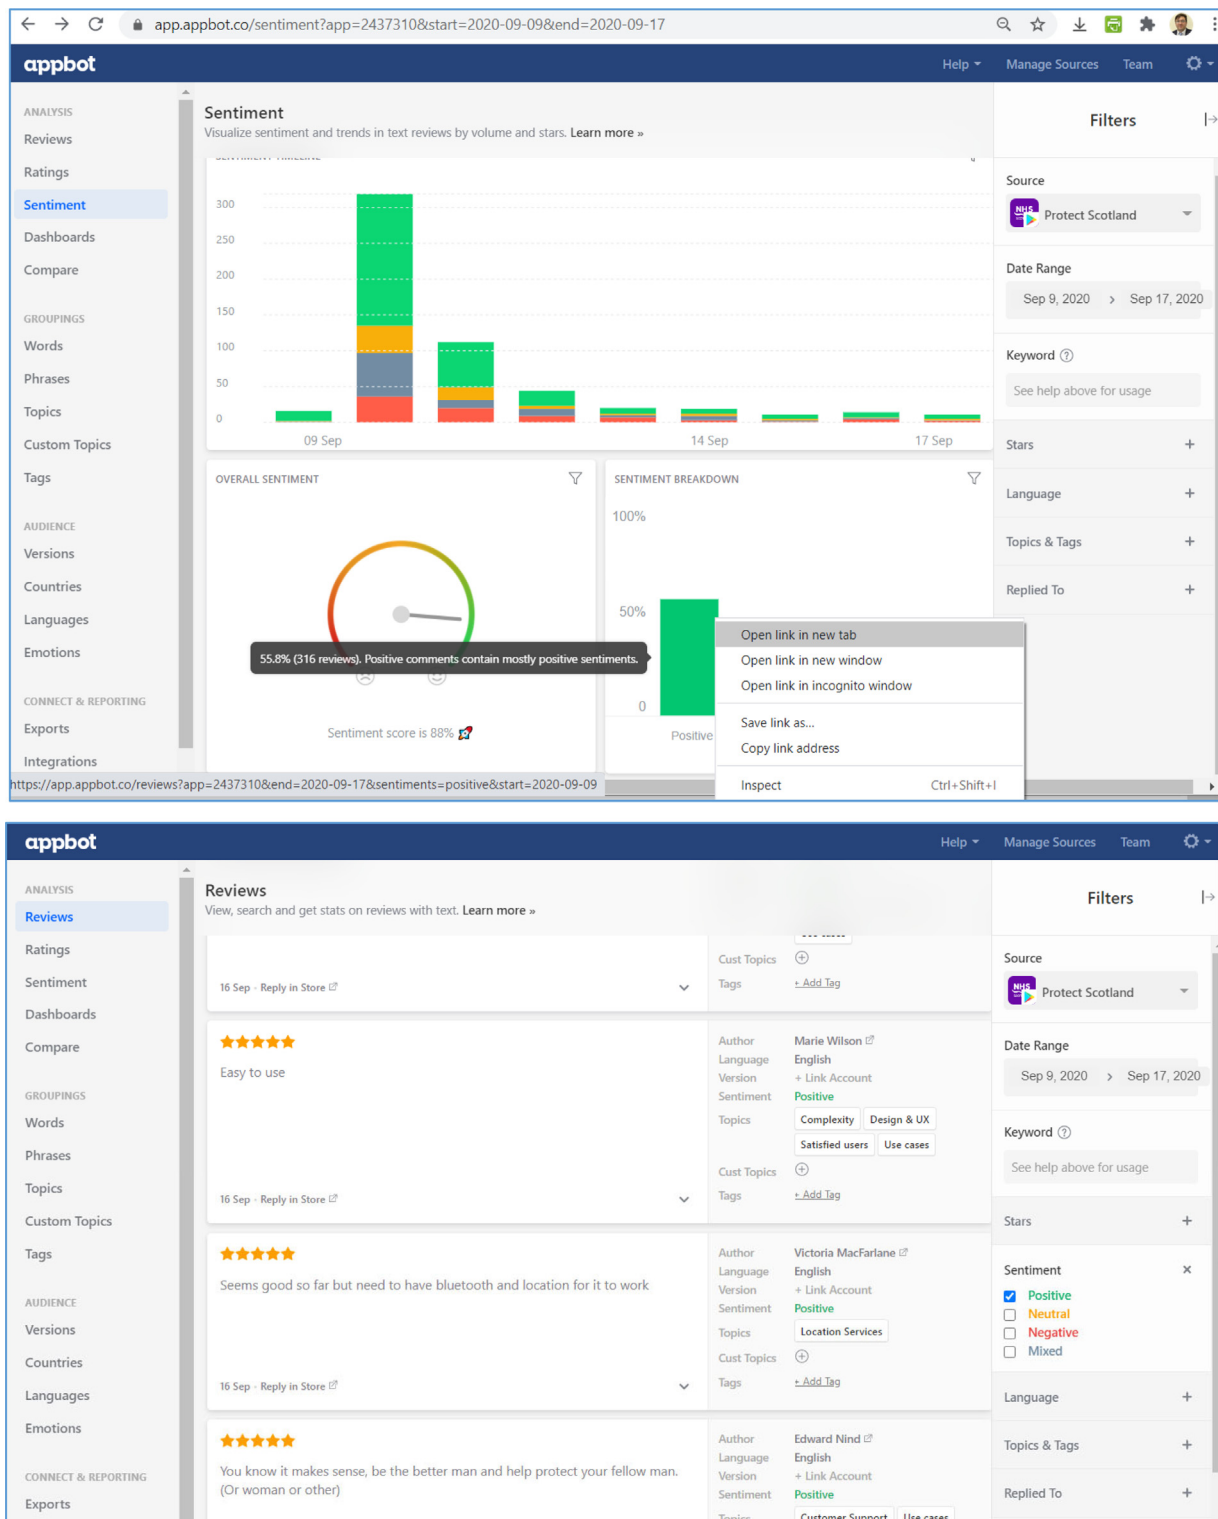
app.appbot.co/sentiment?app=2437310&start=2020-09-09&end=2020-09-17

appbot

Help ▾ Manage Sources Team

ANALYSIS
Reviews
Ratings
Sentiment
Dashboards
Compare

GROUPINGS
Words
Phrases
Topics
Custom Topics
Tags

AUDIENCE
Versions
Countries
Languages
Emotions

CONNECT & REPORTING
Exports
Integrations

Sentiment
Visualize sentiment and trends in text reviews by volume and stars. Learn more »

300
250
200
150
100
50
0
09 Sep
14 Sep
17 Sep

OVERALL SENTIMENT

55.8% (316 reviews). Positive comments contain mostly positive sentiments.

Sentiment score is 88%

SENTIMENT BREAKDOWN
100%
50%
0
Positive

Open link in new tab
Open link in new window
Open link in incognito window
Save link as...
Copy link address
Inspect Ctrl+Shift+I

Filters
Source
Protect Scotland
Date Range
Sep 9, 2020 › Sep 17, 2020
Keyword
See help above for usage
Stars +
Language +
Topics & Tags +
Replied To +

https://app.appbot.co/reviews?app=2437310&end=2020-09-17&sentiments=positive&start=2020-09-09

appbot

Help ▾ Manage Sources Team

ANALYSIS
Reviews
Ratings
Sentiment
Dashboards
Compare

GROUPINGS
Words
Phrases
Topics
Custom Topics
Tags

AUDIENCE
Versions
Countries
Languages
Emotions

CONNECT & REPORTING
Exports

Reviews
View, search and get stats on reviews with text. Learn more »

Cust Topics
Tags + Add Tag
16 Sep · Reply in Store

Easy to use
16 Sep · Reply in Store

Author Marie Wilson
Language English
Version + Link Account
Sentiment Positive
Topics Complexity Design & UX Satisfied users Use cases
Cust Topics
Tags + Add Tag

Seems good so far but need to have bluetooth and location for it to work
16 Sep · Reply in Store

Author Victoria MacFarlane
Language English
Version + Link Account
Sentiment Positive
Topics Location Services
Cust Topics
Tags + Add Tag

You know it makes sense, be the better man and help protect your fellow man. (Or woman or other)

Author Edward Nind
Language English
Version + Link Account
Sentiment Positive
Customer Support Use cases

Filters
Source
Protect Scotland
Date Range
Sep 9, 2020 › Sep 17, 2020
Keyword
See help above for usage
Stars +
Sentiment ×
Positive
Neutral
Negative
Mixed
Language +
Topics & Tags +
Replied To +